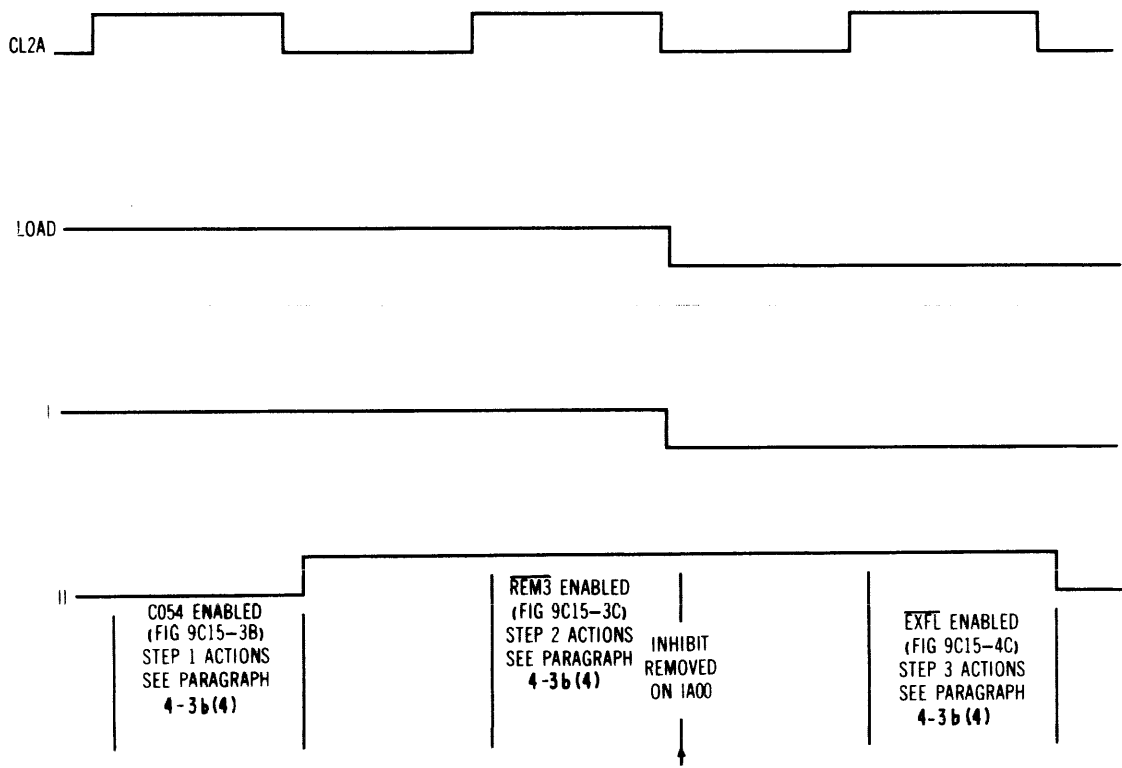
CL2A

LOAD

I

II

C054 ENABLED (FIG 9C15–3B) STEP 1 ACTIONS SEE PARAGRAPH 4-3b(4)

$\overline{\text{REM3}}$ ENABLED (FIG 9C15–3C) STEP 2 ACTIONS SEE PARAGRAPH 4-3b(4)

INHIBIT REMOVED ON IA00

$\overline{\text{EXFL}}$ ENABLED (FIG 9C15–4C) STEP 3 ACTIONS SEE PARAGRAPH 4-3b(4)